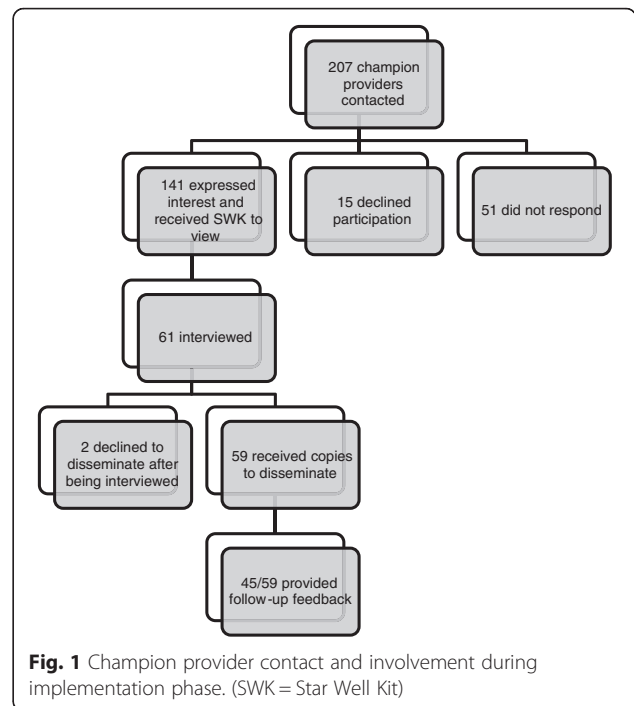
207 champion providers contacted

141 expressed interest and received SWK to view

15 declined participation

51 did not respond

61 interviewed

2 declined to disseminate after being interviewed

59 received copies to disseminate

45/59 provided follow-up feedback

**Fig. 1** Champion provider contact and involvement during implementation phase. (SWK = Star Well Kit)